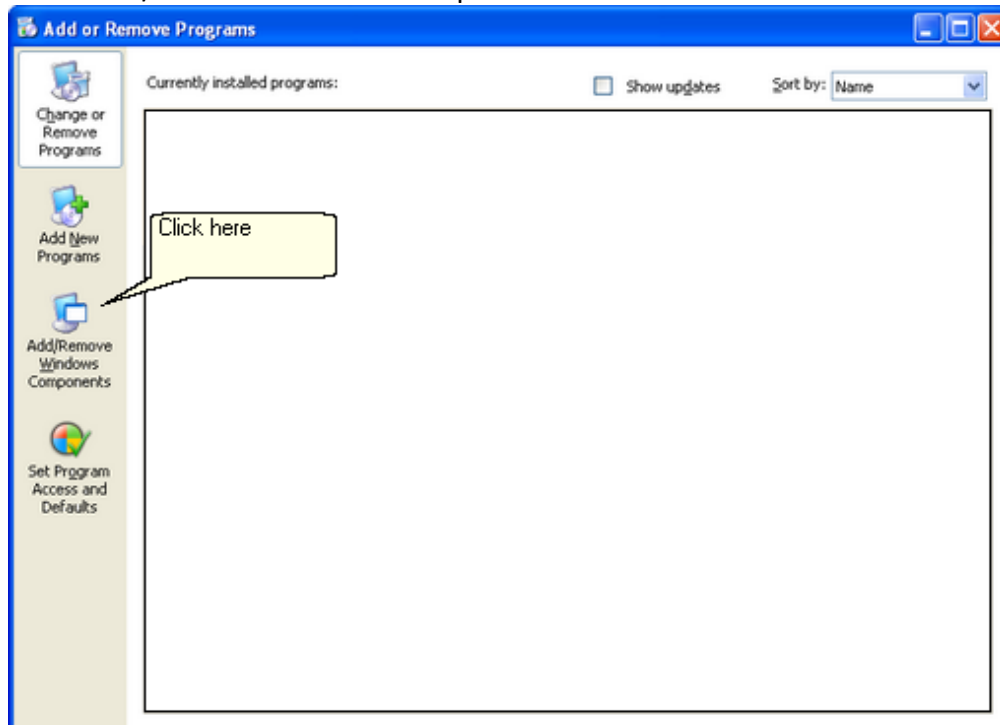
Add or Remove Programs

Change or Remove Programs

Add New Programs

Add/Remove Windows Components

Set Program Access and Defaults

Currently installed programs:

Show updates

Sort by: Name

Click here